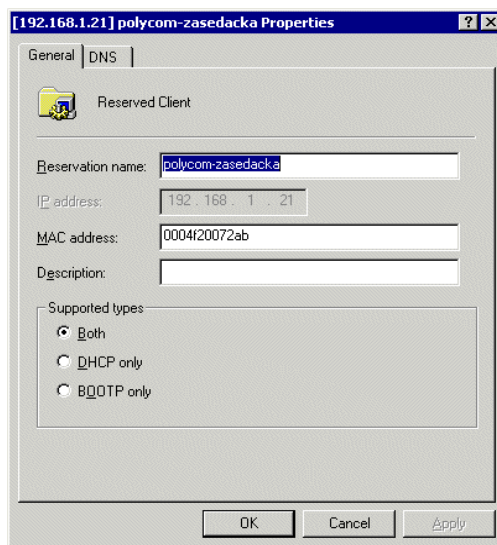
[192.168.1.21] polycom-zasedacka Properties

? X

General | DNS

Reserved Client

Reservation name: polycom-zasedacka

IP address: 192 . 168 . 1 . 21

MAC address: 0004f20072ab

Description:

Supported types

Both

DHCP only

BOOTP only

OK Cancel Apply